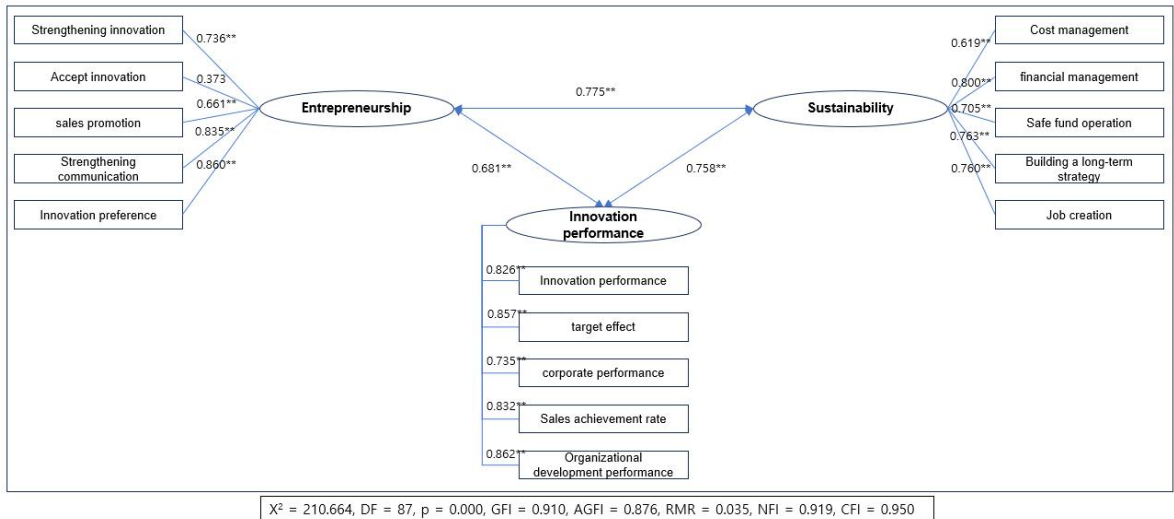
Strengthening innovation
0.736**
Accept innovation
0.373
0.661**
sales promotion
0.835**
Strengthening communication
0.860**
Innovation preference

Entrepreneurship
0.775**
Sustainability

0.681**
0.758**

Cost management
0.619**
financial management
0.800**
Safe fund operation
0.705**
0.763**
Building a long-term strategy
0.760**
Job creation

Innovation performance
0.826** Innovation performance
0.857** target effect
0.735** corporate performance
0.832** Sales achievement rate
0.862** Organizational development performance

$X^2$ = 210.664, DF = 87, p = 0.000, GFI = 0.910, AGFI = 0.876, RMR = 0.035, NFI = 0.919, CFI = 0.950